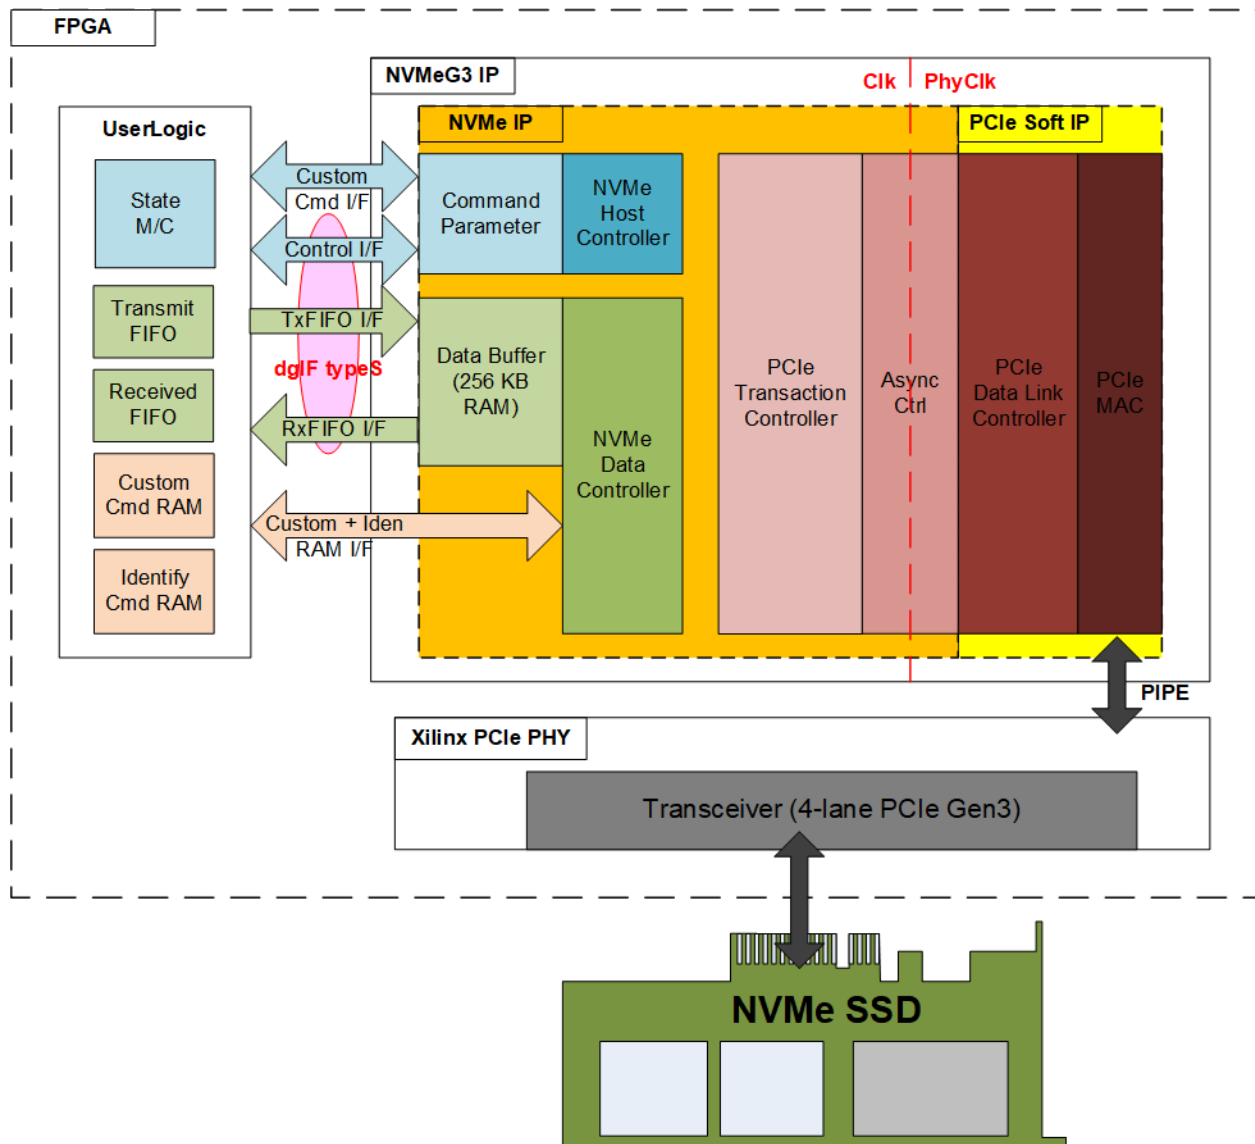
FPGA

NVMeG3 IP

Clk PhyClk

UserLogic

State M/C

Transmit FIFO

Received FIFO

Custom Cmd RAM

Identify Cmd RAM

Custom Cmd I/F

Control I/F

TxFIFO I/F

dgIF typeS

RxFIFO I/F

Custom + Iden RAM I/F

NVMe IP

Command Parameter

NVMe Host Controller

Data Buffer (256 KB RAM)

NVMe Data Controller

PCIe Transaction Controller

Async Ctrl

PCIe Soft IP

PCIe Data Link Controller

PCIe MAC

PIPE

Xilinx PCIe PHY

Transceiver (4-lane PCIe Gen3)

NVMe SSD